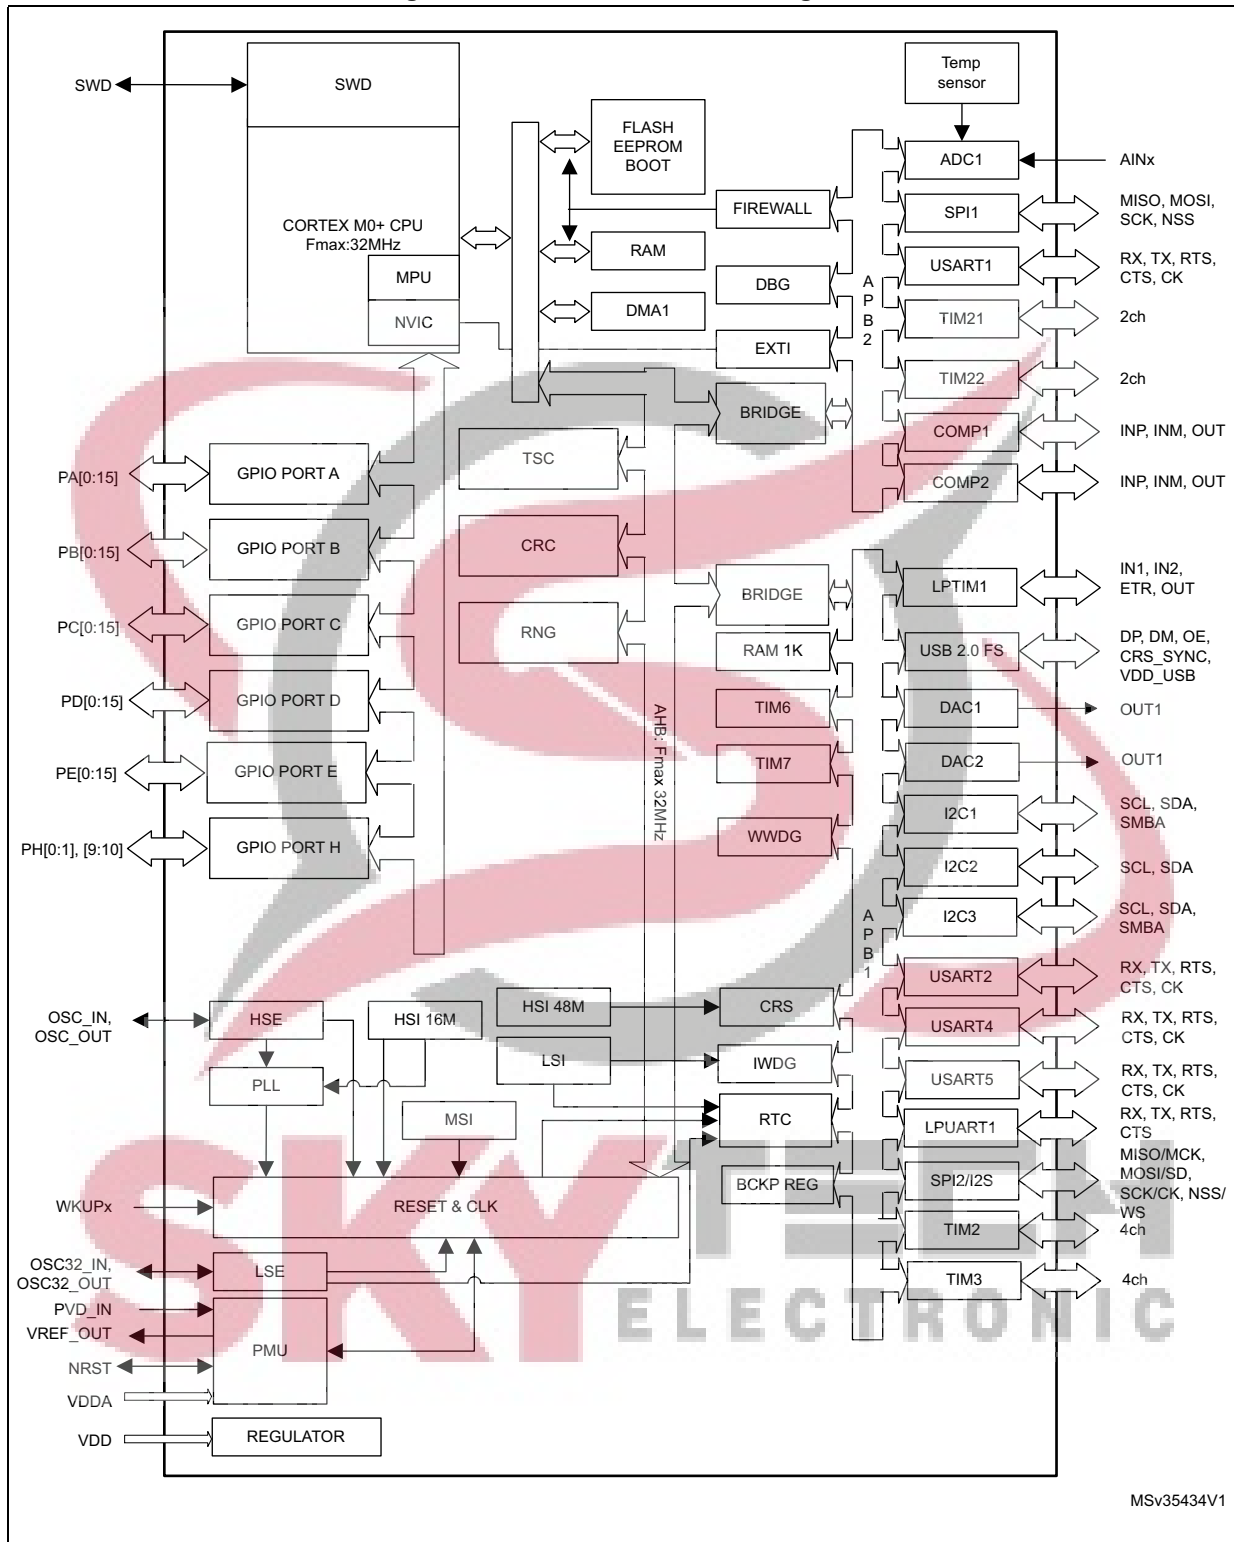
SWD
SWD
CORTEX M0+ CPU
Fmax:32MHz
MPU
NVIC
FLASH
EEPROM
BOOT
RAM
DMA1
FIREWALL
DBG
EXTI
BRIDGE
Temp sensor
ADC1
AINx
SPI1
MISO, MOSI, SCK, NSS
USART1
RX, TX, RTS, CTS, CK
TIM21
2ch
TIM22
2ch
COMP1
INP, INM, OUT
COMP2
INP, INM, OUT
A
P
B
2
PA[0:15]
GPIO PORT A
PB[0:15]
GPIO PORT B
PC[0:15]
GPIO PORT C
PD[0:15]
GPIO PORT D
PE[0:15]
GPIO PORT E
PH[0:1], [9:10]
GPIO PORT H
TSC
CRC
RNG
AHB: Fmax 32MHz
BRIDGE
RAM 1K
TIM6
TIM7
WWDG
LPTIM1
IN1, IN2, ETR, OUT
USB 2.0 FS
DP, DM, OE, CRS_SYNC, VDD_USB
DAC1
OUT1
DAC2
OUT1
I2C1
SCL, SDA, SMBA
I2C2
SCL, SDA
I2C3
SCL, SDA, SMBA
A
P
B
1
USART2
RX, TX, RTS, CTS, CK
USART4
RX, TX, RTS, CTS, CK
USART5
RX, TX, RTS, CTS, CK
LPUART1
RX, TX, RTS, CTS
SPI2/I2S
MISO/MCK, MOSI/SD, SCK/CK, NSS/WS
TIM2
4ch
TIM3
4ch
OSC_IN, OSC_OUT
HSE
HSI 16M
HSI 48M
CRS
LSI
IWDG
PLL
MSI
RTC
BCKP REG
WKUPx
RESET & CLK
OSC32_IN, OSC32_OUT
LSE
PVD_IN
VREF_OUT
NRST
PMU
VDDA
VDD
REGULATOR
SKY
ELECTRONIC
MSv35434V1